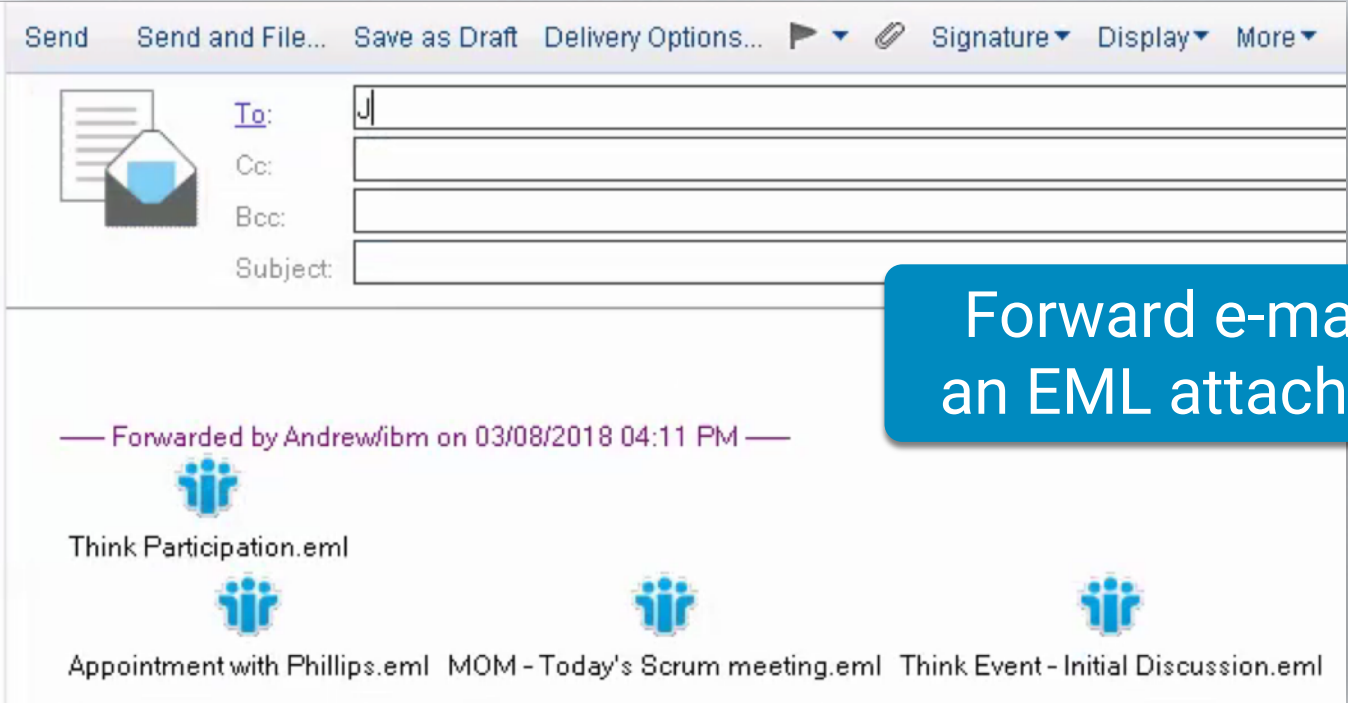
Send Send and File... Save as Draft Delivery Options... Signature▾ Display▾ More▾

To: J

Cc:

Bcc:

Subject:

Forward e-ma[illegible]
an EML attach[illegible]

—— Forwarded by Andrew/ibm on 03/08/2018 04:11 PM ——

Think Participation.eml

Appointment with Phillips.eml MOM - Today's Scrum meeting.eml Think Event - Initial Discussion.eml